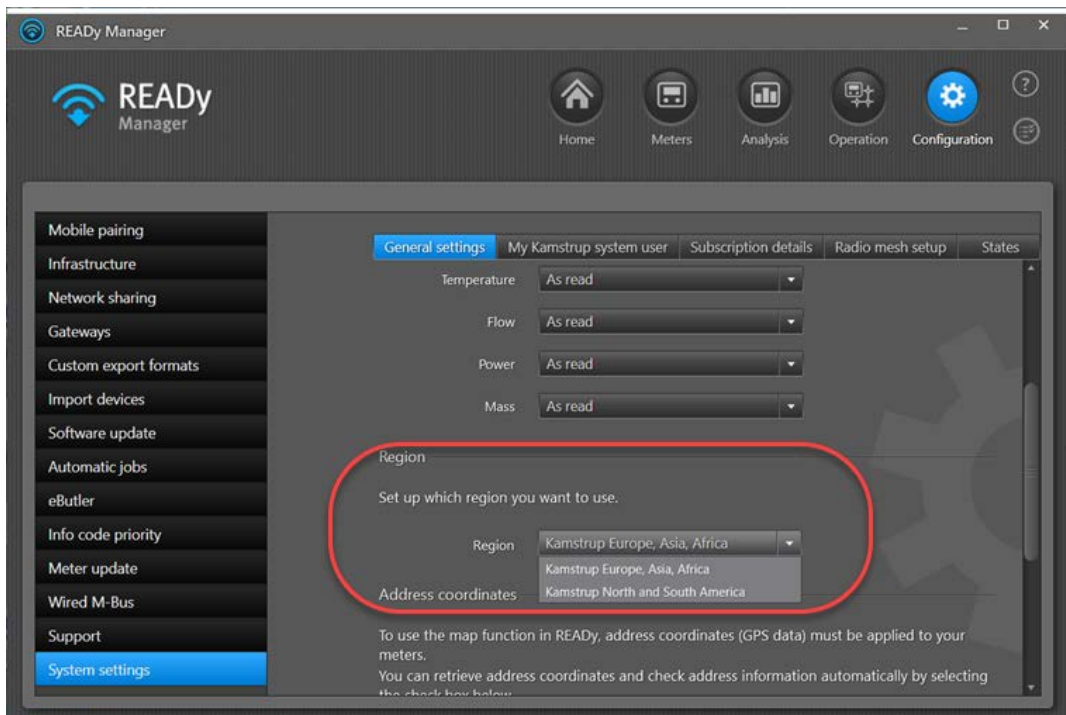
READy Manager

READy
Manager

Home
Meters
Analysis
Operation
Configuration

Mobile pairing
Infrastructure
Network sharing
Gateways
Custom export formats
Import devices
Software update
Automatic jobs
eButler
Info code priority
Meter update
Wired M-Bus
Support
System settings

General settings
My Kamstrup system user
Subscription details
Radio mesh setup
States

Temperature As read
Flow As read
Power As read
Mass As read

Region

Set up which region you want to use.

Region Kamstrup Europe, Asia, Africa
Kamstrup Europe, Asia, Africa
Kamstrup North and South America

Address coordinates

To use the map function in READy, address coordinates (GPS data) must be applied to your meters.
You can retrieve address coordinates and check address information automatically by selecting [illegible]